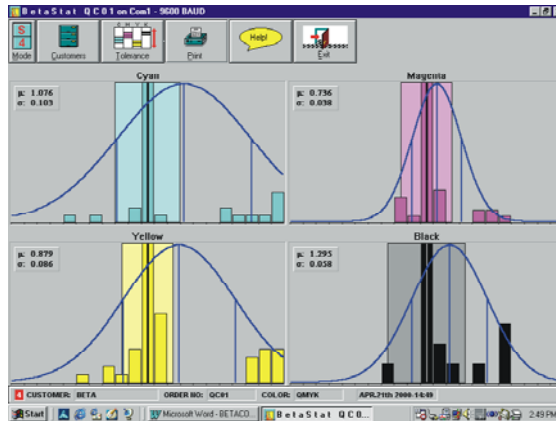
BetaStat QC01 on Com1 - 9600 BAUD

Mode
Customers
Tolerance
Print
Help!
Exit

Cyan
μ: 1.076
σ: 0.103

Magenta
μ: 0.736
σ: 0.038

Yellow
μ: 0.879
σ: 0.086

Black
μ: 1.295
σ: 0.058

CUSTOMER: BETA
ORDER NO: QC01
COLOR: QMYK
APR.21th 2000-14:49

Start
Microsoft Word - BETACO...
BetaStat QC0...
2:49 PM